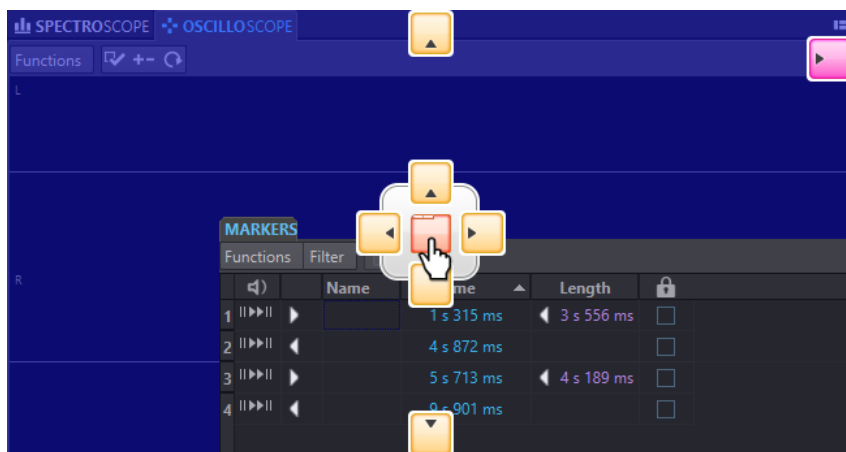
SPECTROSCOPE OSCILLOSCOPE

Functions

L

R

MARKERS

Functions Filter

| | | | Name | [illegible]me | Length | |
|---|---|---|---|---|---|---|
| 1 | | | | 1 s 315 ms | 3 s 556 ms | |
| 2 | | | | 4 s 872 ms | | |
| 3 | | | | 5 s 713 ms | 4 s 189 ms | |
| 4 | | | | 9 s 901 ms | | |